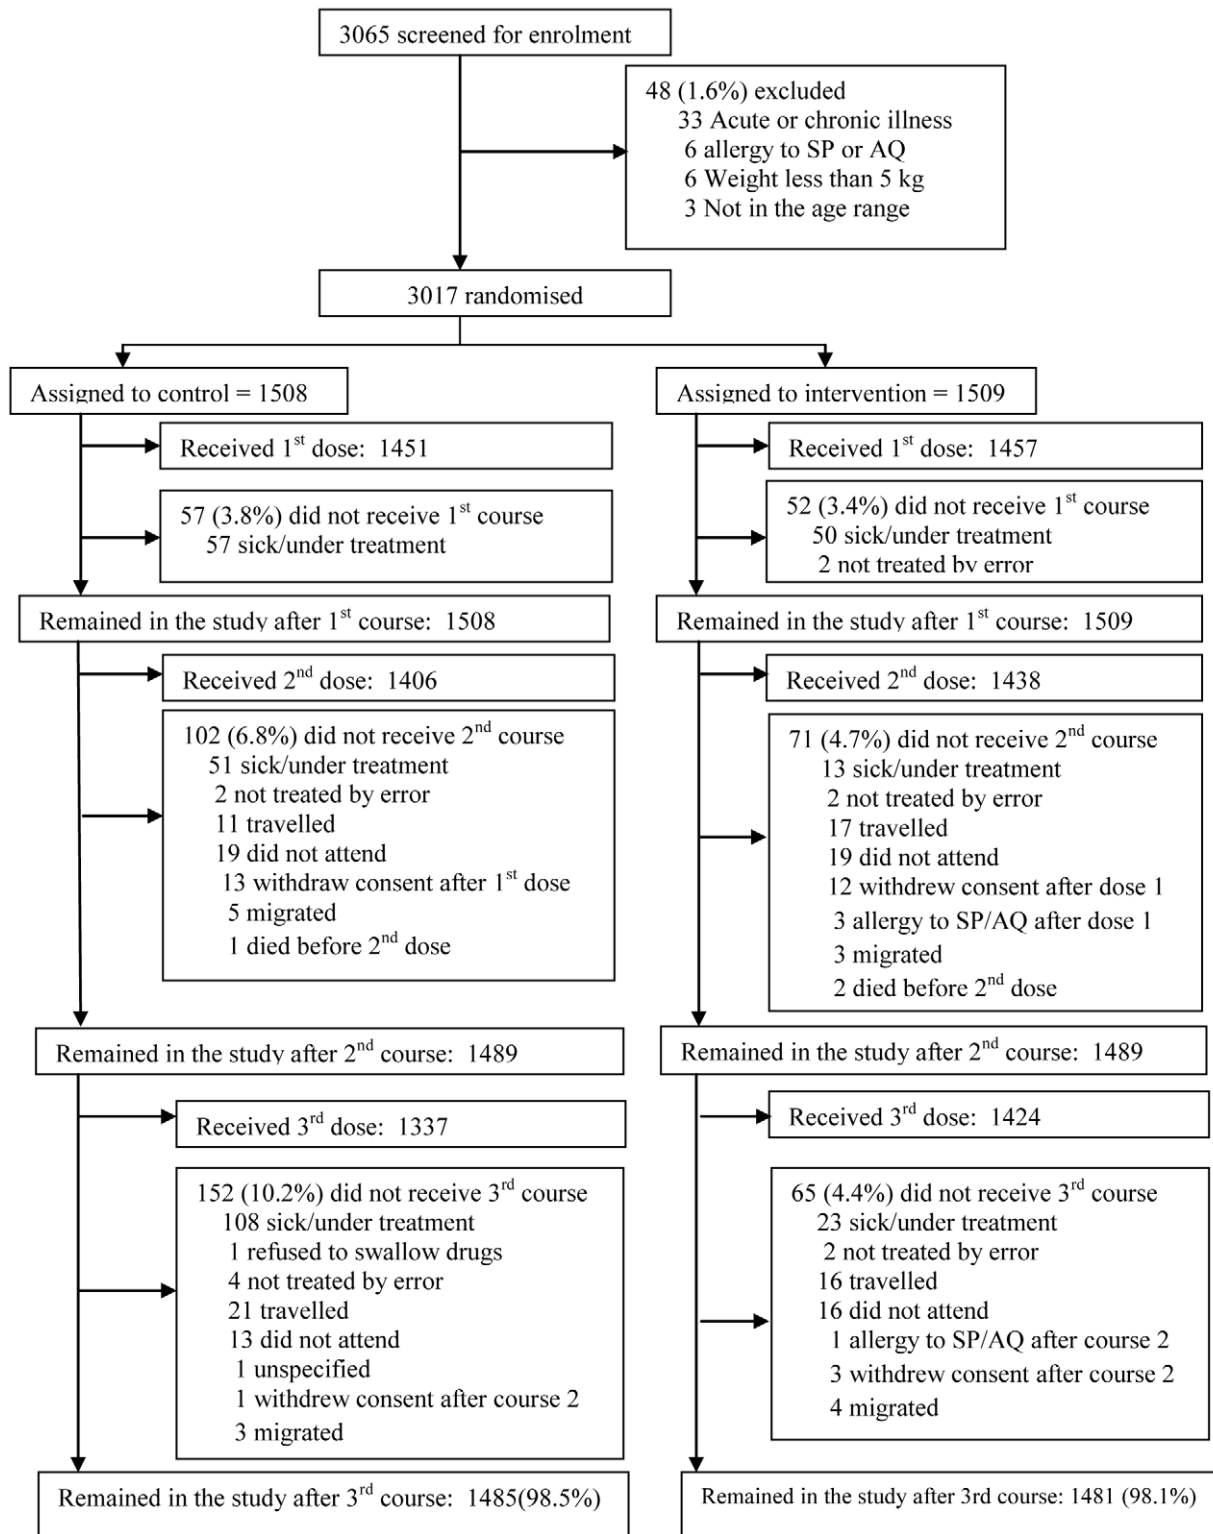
3065 screened for enrolment

48 (1.6%) excluded
33 Acute or chronic illness
6 allergy to SP or AQ
6 Weight less than 5 kg
3 Not in the age range

3017 randomised

Assigned to control = 1508

Received 1$^{st}$ dose: 1451

57 (3.8%) did not receive 1$^{st}$ course
57 sick/under treatment

Remained in the study after 1$^{st}$ course: 1508

Received 2$^{nd}$ dose: 1406

102 (6.8%) did not receive 2$^{nd}$ course
51 sick/under treatment
2 not treated by error
11 travelled
19 did not attend
13 withdraw consent after 1$^{st}$ dose
5 migrated
1 died before 2$^{nd}$ dose

Remained in the study after 2$^{nd}$ course: 1489

Received 3$^{rd}$ dose: 1337

152 (10.2%) did not receive 3$^{rd}$ course
108 sick/under treatment
1 refused to swallow drugs
4 not treated by error
21 travelled
13 did not attend
1 unspecified
1 withdrew consent after course 2
3 migrated

Remained in the study after 3$^{rd}$ course: 1485(98.5%)

Assigned to intervention = 1509

Received 1$^{st}$ dose: 1457

52 (3.4%) did not receive 1$^{st}$ course
50 sick/under treatment
2 not treated by error

Remained in the study after 1$^{st}$ course: 1509

Received 2$^{nd}$ dose: 1438

71 (4.7%) did not receive 2$^{nd}$ course
13 sick/under treatment
2 not treated by error
17 travelled
19 did not attend
12 withdrew consent after dose 1
3 allergy to SP/AQ after dose 1
3 migrated
2 died before 2$^{nd}$ dose

Remained in the study after 2$^{nd}$ course: 1489

Received 3$^{rd}$ dose: 1424

65 (4.4%) did not receive 3$^{rd}$ course
23 sick/under treatment
2 not treated by error
16 travelled
16 did not attend
1 allergy to SP/AQ after course 2
3 withdrew consent after course 2
4 migrated

Remained in the study after 3rd course: 1481 (98.1%)